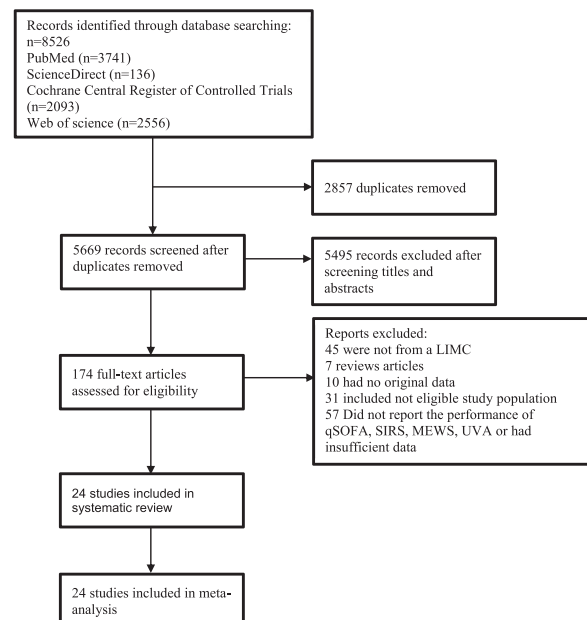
Records identified through database searching: n=8526
PubMed (n=3741)
ScienceDirect (n=136)
Cochrane Central Register of Controlled Trials (n=2093)
Web of science (n=2556)

2857 duplicates removed

5669 records screened after duplicates removed

5495 records excluded after screening titles and abstracts

174 full-text articles assessed for eligibility

Reports excluded:
45 were not from a LIMC
7 reviews articles
10 had no original data
31 included not eligible study population
57 Did not report the performance of qSOFA, SIRS, MEWS, UVA or had insufficient data

24 studies included in systematic review

24 studies included in meta-analysis